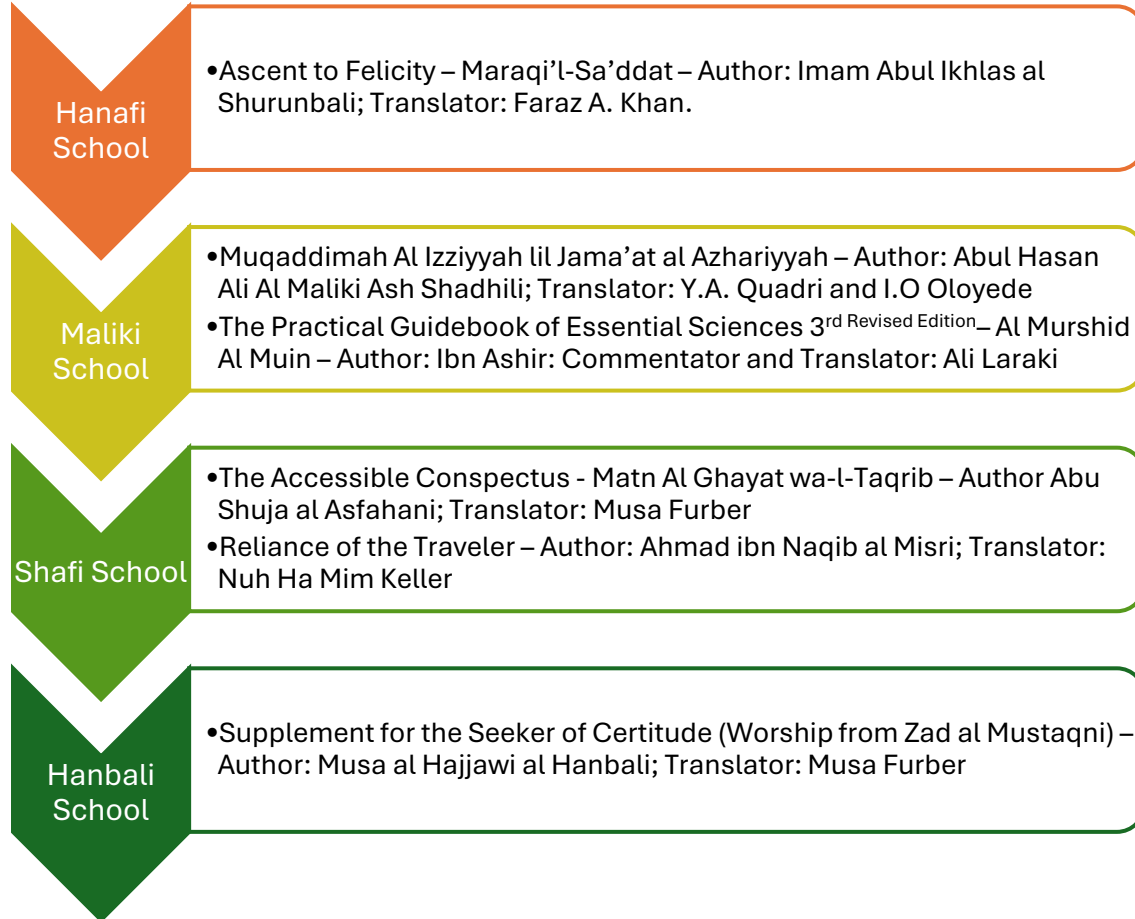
Hanafi School

•Ascent to Felicity – Maraqi'l-Sa'ddat – Author: Imam Abul Ikhlas al Shurunbali; Translator: Faraz A. Khan.

Maliki School

•Muqaddimah Al Izziyyah lil Jama'at al Azhariyyah – Author: Abul Hasan Ali Al Maliki Ash Shadhili; Translator: Y.A. Quadri and I.O Oloyede
•The Practical Guidebook of Essential Sciences 3$^{rd\ Revised\ Edition}$– Al Murshid Al Muin – Author: Ibn Ashir: Commentator and Translator: Ali Laraki

Shafi School

•The Accessible Conspectus - Matn Al Ghayat wa-l-Taqrib – Author Abu Shuja al Asfahani; Translator: Musa Furber
•Reliance of the Traveler – Author: Ahmad ibn Naqib al Misri; Translator: Nuh Ha Mim Keller

Hanbali School

•Supplement for the Seeker of Certitude (Worship from Zad al Mustaqni) – Author: Musa al Hajjawi al Hanbali; Translator: Musa Furber